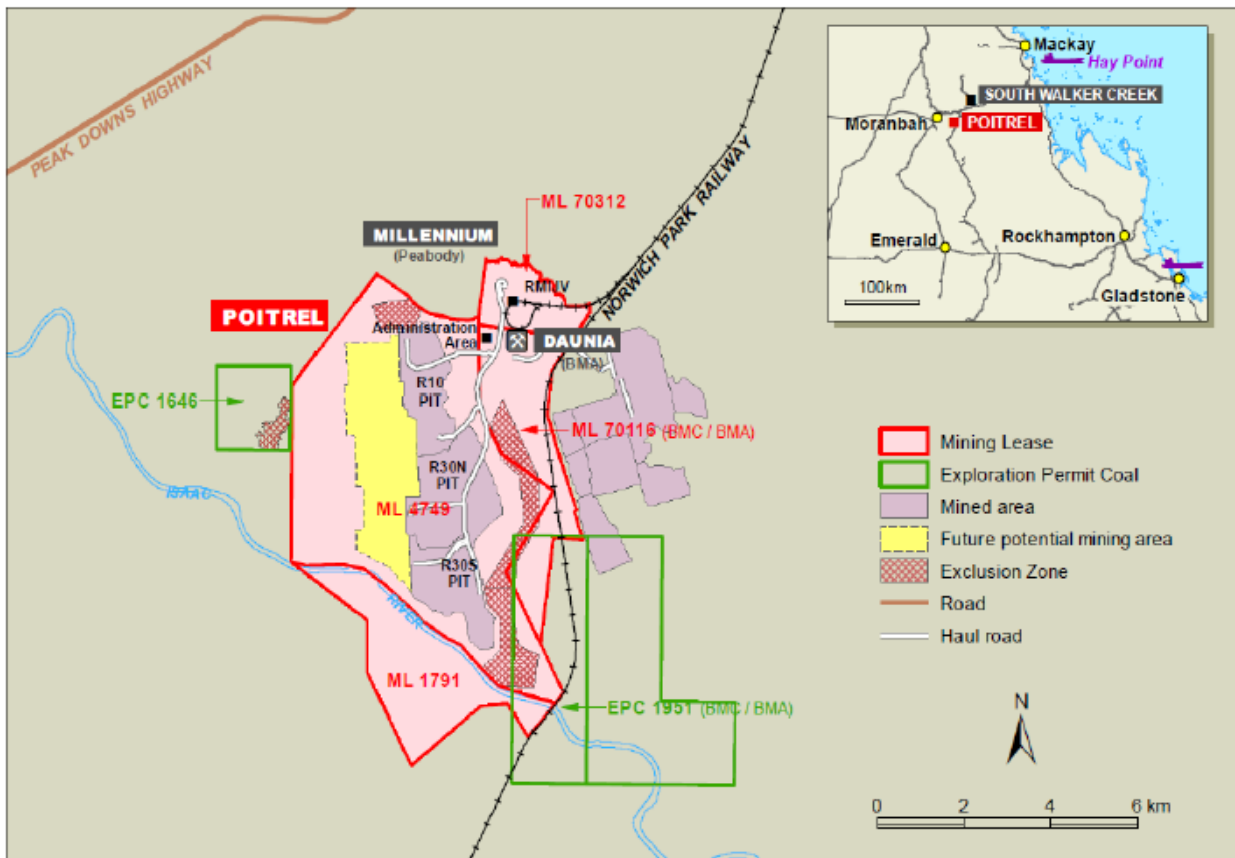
PEAK DOWNS HIGHWAY

NORWICH PARK RAILWAY

Mackay
Hay Point
SOUTH WALKER CREEK
Moranbah
POITREL
Emerald
Rockhampton
100km
Gladstone

ML 70312

MILLENNIUM
(Peabody)

RMMV

POITREL

Administration Area

DAUNIA
(BMA)

EPC 1646

R10 PIT

ML 70116 (BMC / BMA)

R30N PIT

ML 4749

R30S PIT

ISAAC RIVER

ML 1791

EPC 1951 (BMC / BMA)

Mining Lease
Exploration Permit Coal
Mined area
Future potential mining area
Exclusion Zone
Road
Haul road

N

0 2 4 6 km